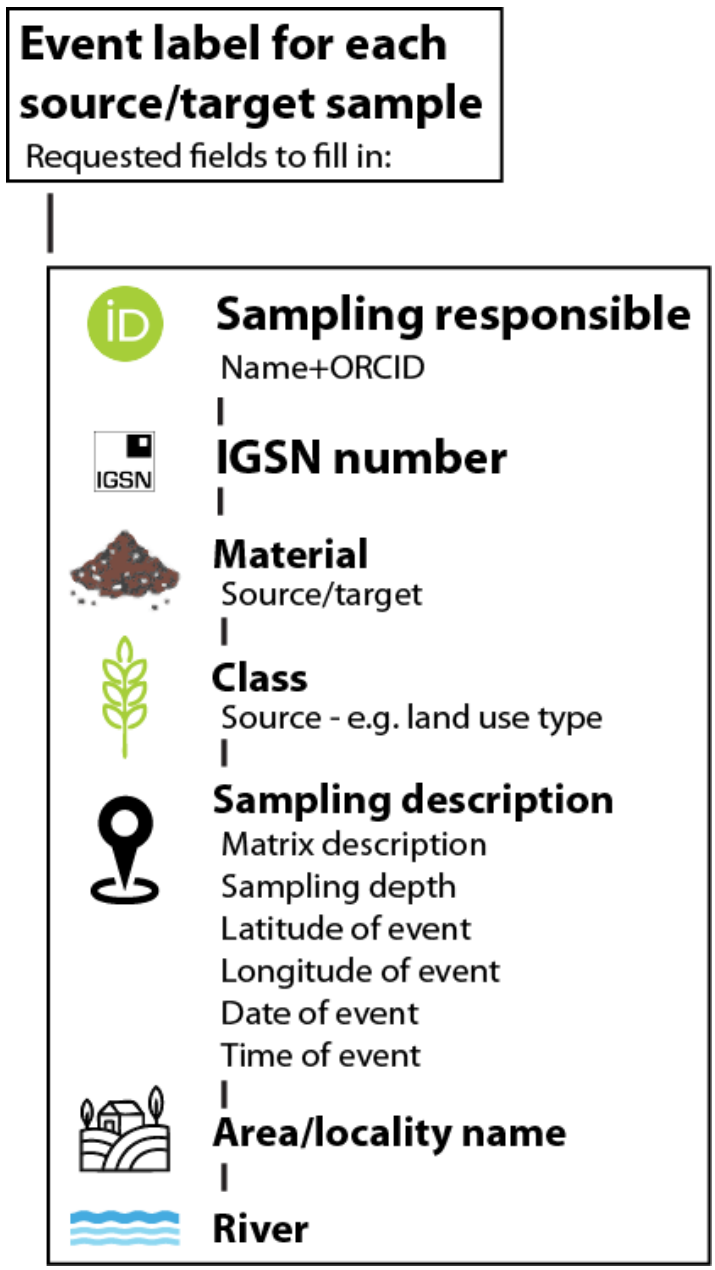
Event label for each source/target sample
Requested fields to fill in:

iD Sampling responsible
Name+ORCID

IGSN IGSN number

Material
Source/target

Class
Source - e.g. land use type

Sampling description
Matrix description
Sampling depth
Latitude of event
Longitude of event
Date of event
Time of event

Area/locality name

River